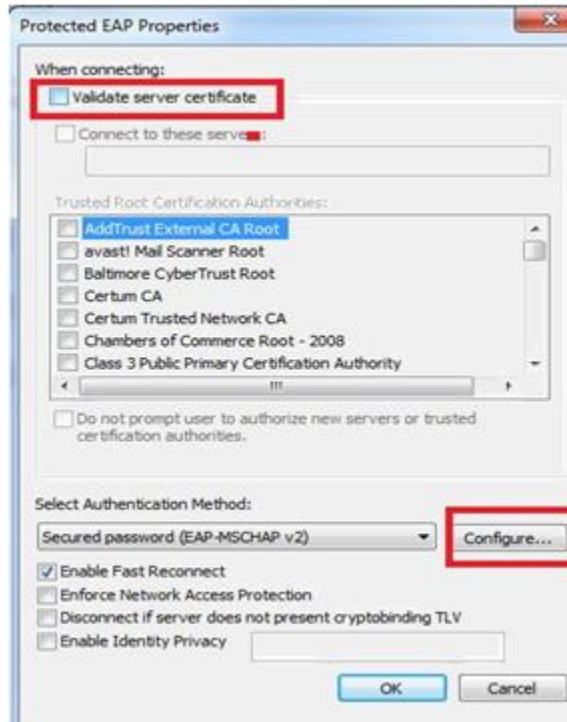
Protected EAP Properties

When connecting:

Validate server certificate

Connect to these serve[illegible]:

Trusted Root Certification Authorities:

AddTrust External CA Root
avast! Mail Scanner Root
Baltimore CyberTrust Root
Certum CA
Certum Trusted Network CA
Chambers of Commerce Root - 2008
Class 3 Public Primary Certification Authority

Do not prompt user to authorize new servers or trusted certification authorities.

Select Authentication Method:

Secured password (EAP-MSCHAP v2)

Configure...

Enable Fast Reconnect
Enforce Network Access Protection
Disconnect if server does not present cryptobinding TLV
Enable Identity Privacy

OK

Cancel